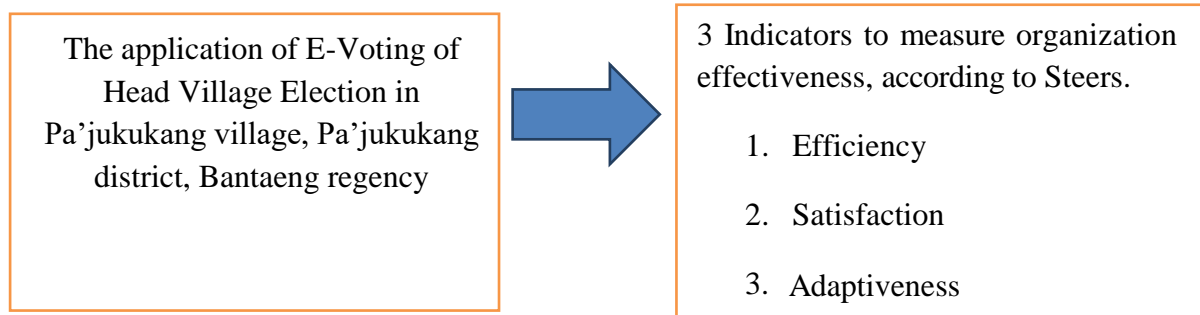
The application of E-Voting of Head Village Election in Pa'jukukang village, Pa'jukukang district, Bantaeng regency

3 Indicators to measure organization effectiveness, according to Steers.

1. Efficiency
2. Satisfaction
3. Adaptiveness